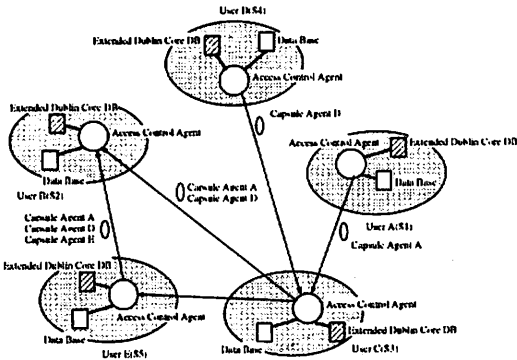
User D(S4)
Extended Dublin Core DB
Data Base
Access Control Agent
Capsule Agent D
Extended Dublin Core DB
Access Control Agent
Data Base
User B(S2)
Capsule Agent A
Capsule Agent D
Access Control Agent
Extended Dublin Core DB
Data Base
User A(S1)
Capsule Agent A
Capsule Agent D
Capsule Agent E
Capsule Agent A
Extended Dublin Core DB
Access Control Agent
Data Base
User E(S5)
Access Control Agent
Data Base
Extended Dublin Core DB
User C(S3)